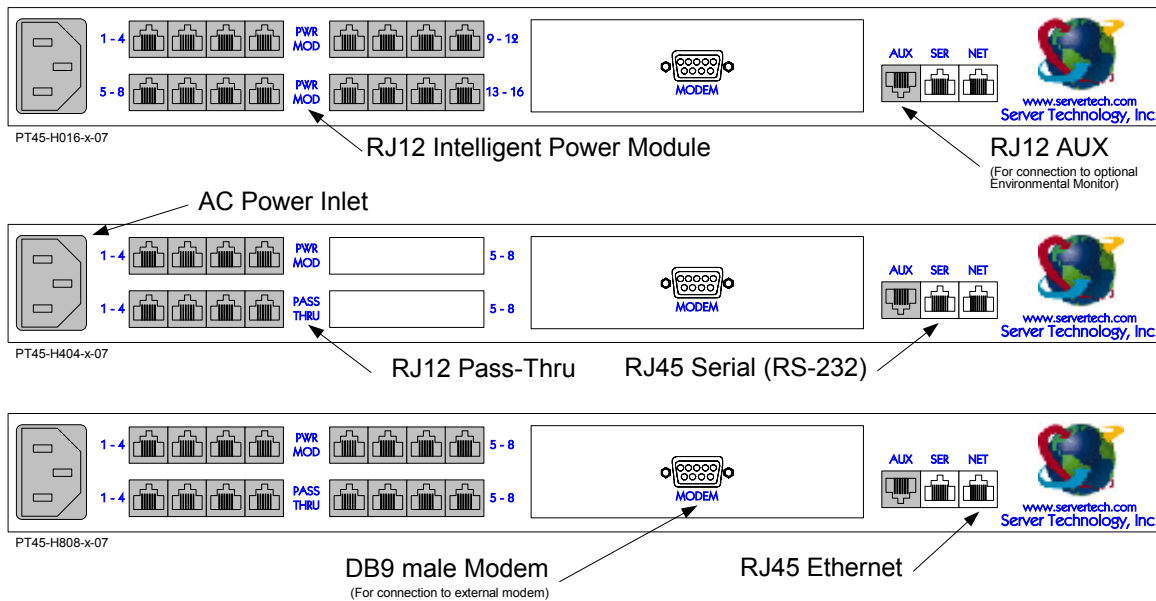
1 - 4
PWR MOD
9 - 12
5 - 8
PWR MOD
13 - 16
MODEM
AUX SER NET
www.servertech.com
Server Technology, Inc
PT45-H016-x-07

RJ12 Intelligent Power Module

RJ12 AUX
(For connection to optional Environmental Monitor)

AC Power Inlet

1 - 4
PWR MOD
5 - 8
1 - 4
PASS THRU
5 - 8
MODEM
AUX SER NET
www.servertech.com
Server Technology, Inc
PT45-H404-x-07

RJ12 Pass-Thru

RJ45 Serial (RS-232)

1 - 4
PWR MOD
5 - 8
1 - 4
PASS THRU
5 - 8
MODEM
AUX SER NET
www.servertech.com
Server Technology, Inc
PT45-H808-x-07

DB9 male Modem
(For connection to external modem)

RJ45 Ethernet